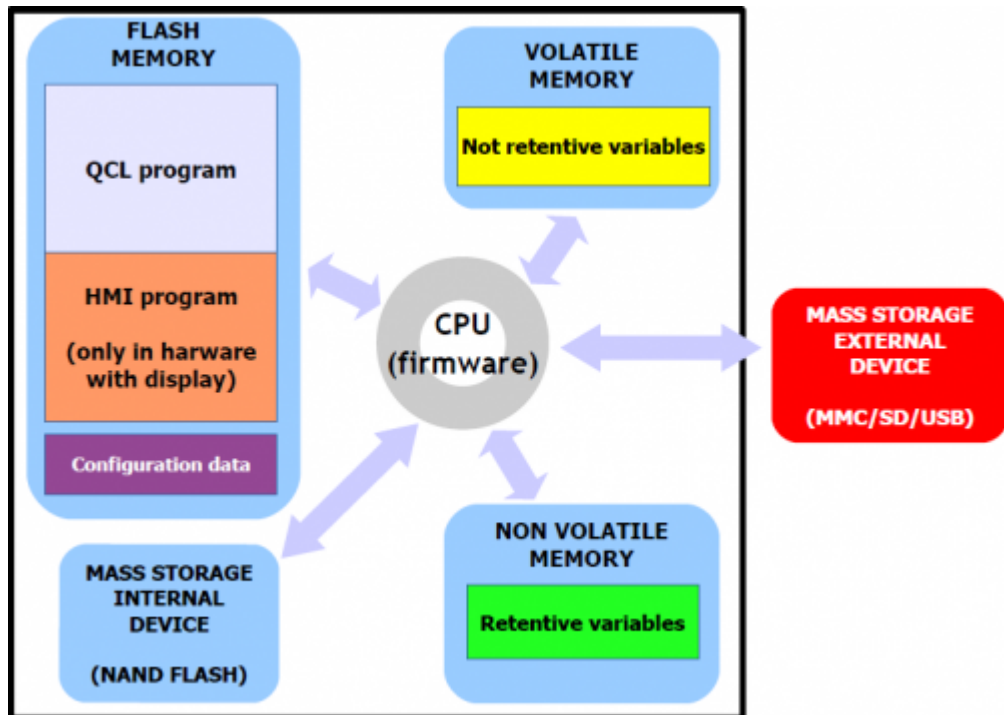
FLASH MEMORY

QCL program

HMI program

(only in harware with display)

Configuration data

VOLATILE MEMORY

Not retentive variables

CPU (firmware)

MASS STORAGE EXTERNAL DEVICE

(MMC/SD/USB)

MASS STORAGE INTERNAL DEVICE

(NAND FLASH)

NON VOLATILE MEMORY

Retentive variables